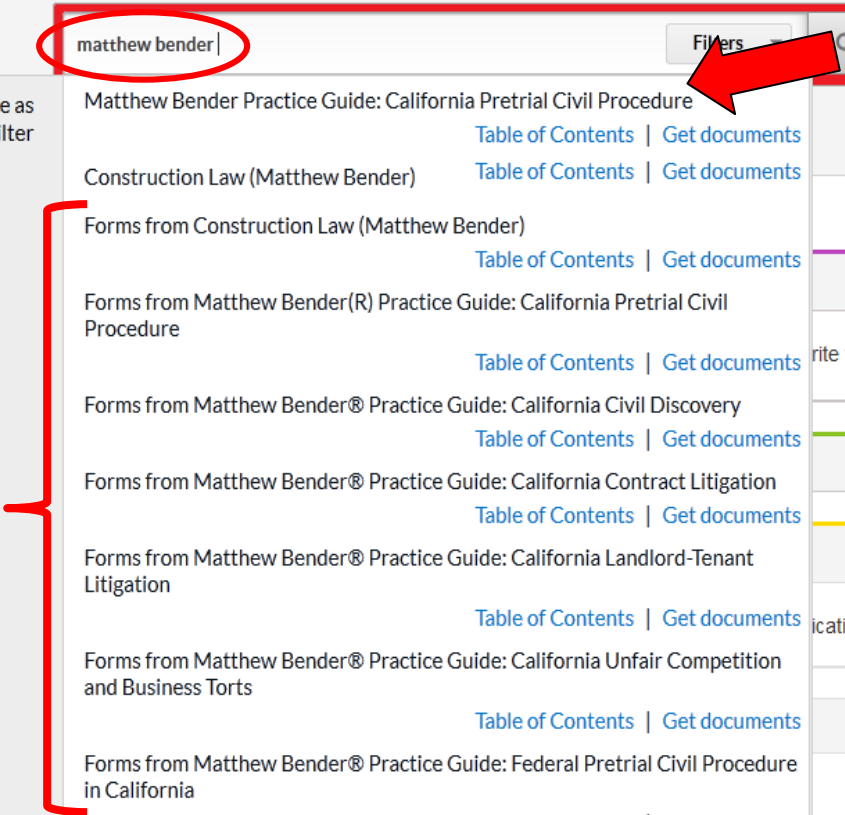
e as
ilter

matthew bender

Filters

Matthew Bender Practice Guide: California Pretrial Civil Procedure
Table of Contents | Get documents

Construction Law (Matthew Bender)
Table of Contents | Get documents

Forms from Construction Law (Matthew Bender)
Table of Contents | Get documents

Forms from Matthew Bender(R) Practice Guide: California Pretrial Civil Procedure
Table of Contents | Get documents

rite

Forms from Matthew Bender® Practice Guide: California Civil Discovery
Table of Contents | Get documents

Forms from Matthew Bender® Practice Guide: California Contract Litigation
Table of Contents | Get documents

Forms from Matthew Bender® Practice Guide: California Landlord-Tenant Litigation
Table of Contents | Get documents

icati

Forms from Matthew Bender® Practice Guide: California Unfair Competition and Business Torts
Table of Contents | Get documents

Forms from Matthew Bender® Practice Guide: Federal Pretrial Civil Procedure in California